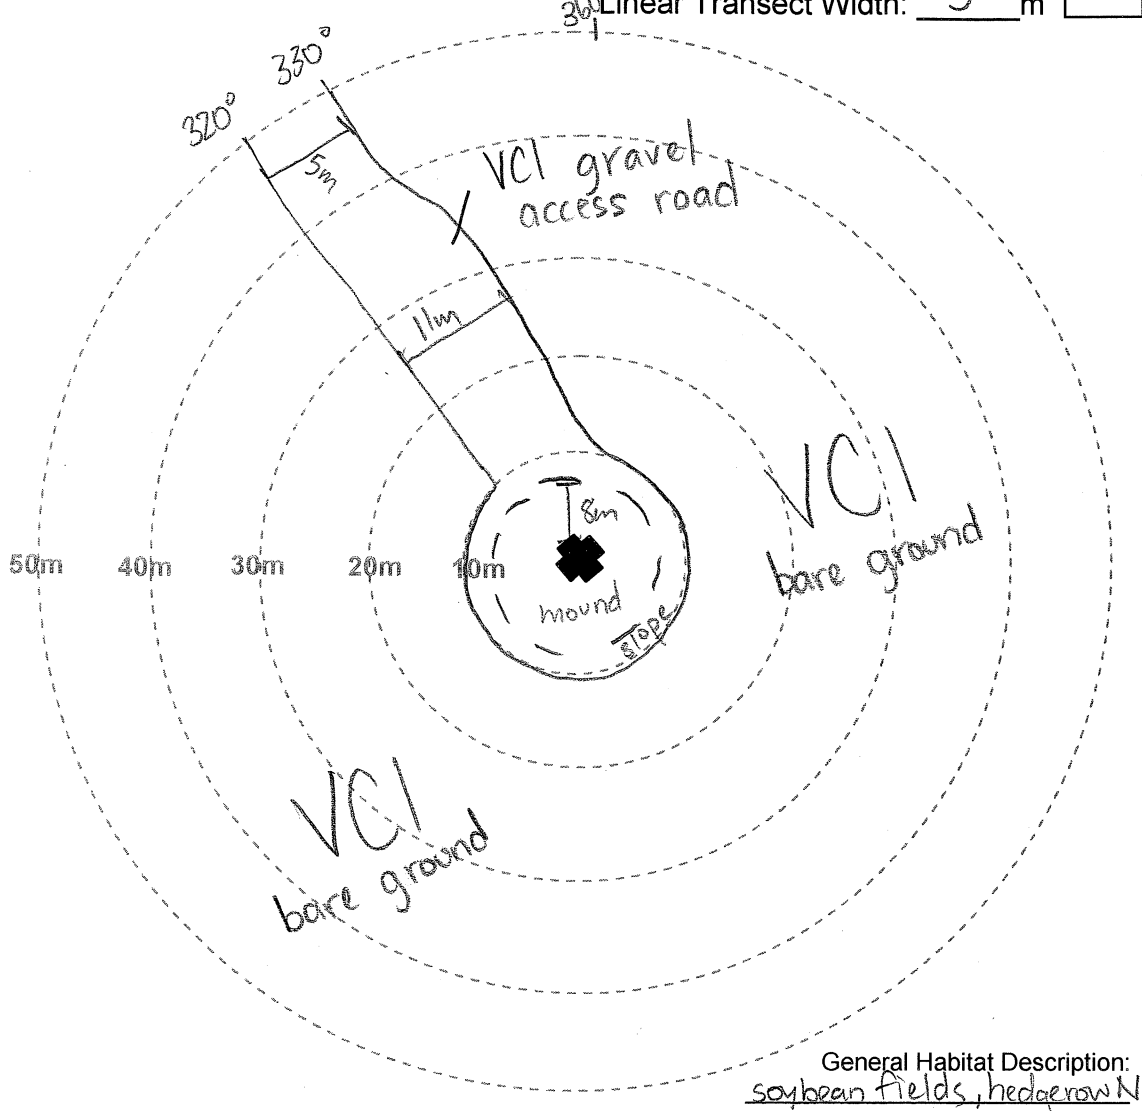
360 Linear Transect Width: 5 m

320° 330°

5m

VCI gravel access road

11m

8m

50m 40m 30m 20m 10m

mound

slope

VCI bare ground

VCI bare ground

General Habitat Description:
soybean fields, hedgerow N